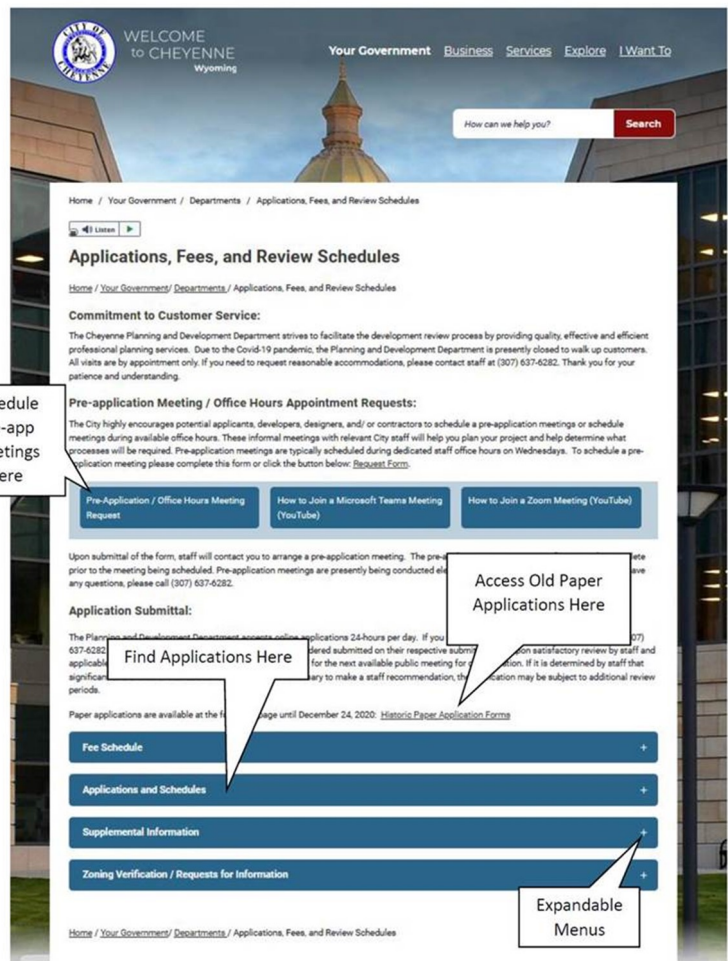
CITY OF CHEYENNE

WELCOME to CHEYENNE Wyoming

Your Government Business Services Explore I Want To

How can we help you? Search

Home / Your Government / Departments / Applications, Fees, and Review Schedules

Listen

Applications, Fees, and Review Schedules

Home / Your Government/ Departments / Applications, Fees, and Review Schedules

Commitment to Customer Service:

The Cheyenne Planning and Development Department strives to facilitate the development review process by providing quality, effective and efficient professional planning services. Due to the Covid-19 pandemic, the Planning and Development Department is presently closed to walk up customers. All visits are by appointment only. If you need to request reasonable accommodations, please contact staff at (307) 637-6282. Thank you for your patience and understanding.

Pre-application Meeting / Office Hours Appointment Requests:

The City highly encourages potential applicants, developers, designers, and/ or contractors to schedule a pre-application meetings or schedule meetings during available office hours. These informal meetings with relevant City staff will help you plan your project and help determine what processes will be required. Pre-application meetings are typically scheduled during dedicated staff office hours on Wednesdays. To schedule a pre-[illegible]plication meeting please complete this form or click the button below: Request Form.

edule -app etings ere

Pre-Application / Office Hours Meeting Request

How to Join a Microsoft Teams Meeting (YouTube)

How to Join a Zoom Meeting (YouTube)

Upon submittal of the form, staff will contact you to arrange a pre-application meeting. The pre-a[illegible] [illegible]ete prior to the meeting being scheduled. Pre-application meetings are presently being conducted ele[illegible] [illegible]ave any questions, please call (307) 637-6282.

Access Old Paper Applications Here

Application Submittal:

The Planning and Development Department accepts online applications 24-hours per day. If you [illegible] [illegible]07) 637-6282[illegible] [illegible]dered submitted on their respective submi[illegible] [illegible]on satisfactory review by staff and applicabl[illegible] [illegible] for the next available public meeting for c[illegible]. If it is determined by staff that significan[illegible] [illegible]ary to make a staff recommendation, th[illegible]ication may be subject to additional review periods.

Find Applications Here

Paper applications are available at the f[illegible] page until December 24, 2020: Historic Paper Application Forms

Fee Schedule +

Applications and Schedules +

Supplemental Information +

Zoning Verification / Requests for Information +

Expandable Menus

Home / Your Government/ Departments / Applications, Fees, and Review Schedules